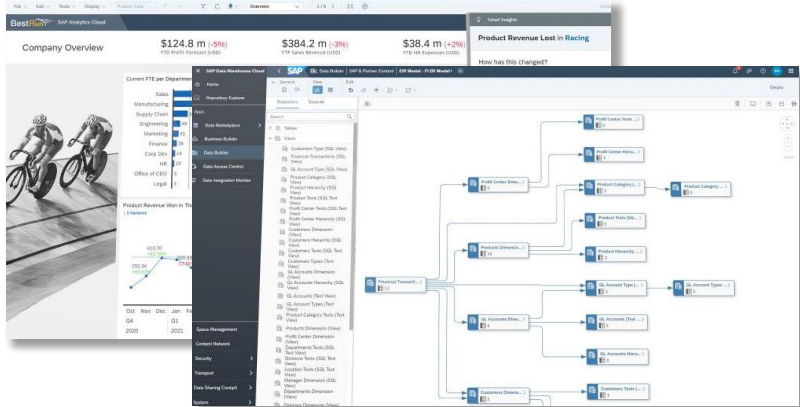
File Edit Tools Display Publish Data Overview 1/9

BestRun SAP Analytics Cloud

Company Overview

$124.8 m (-5%)
YTD Profit Forecast (USD)

$384.2 m (-3%)
YTD Sales Revenue (USD)

$38.4 m (+2%)
YTD HR Expenses (USD)

Smart Insights

Product Revenue Lost in Racing

How has this changed?

Current FTE per Department

Sales
Manufacturing
Supply Chain
Engineering
Marketing
Finance
Corp Dev
HR
Office of CEO
Legal

Product Revenue Won in Th
| Variance

410.70
251.04

Oct Nov Dec Jan Fe
Q4 Q1
2020 2021

SAP Data Warehouse Cloud

SAP Data Builder SAP & Partner Content ER Model - FI ER Model

Home
Repository Explorer
Data Marketplace
Business Builder
Data Builder
Data Access Control
Data Integration Monitor
Space Management
Content Network
Security
Transport
Data Sharing Cockpit
System

General View Edit

Repository Sources

Search

Tables
Views

Customer Type (SQL View)
Financial Transactions (SQL View)
GL Account Text (SQL View)
Product Category (SQL View)
Product Hierarchy (SQL View)
Product Texts (SQL View)
Profit Center Texts (SQL Text View)
Profit Center Hierarchy (SQL View)
Customers Dimension (View)
Customers Hierarchy (SQL View)
Customers Texts (SQL Text View)
Customer Types (Text View)
GL Accounts Dimension (View)
GL Accounts Hierarchy (SQL View)
GL Accounts (Text View)
GL Account Types (Text View)
Product Category Texts (SQL View)
Products Dimension (View)
Profit Center Dimension (View)
Departments Texts (SQL Text View)
Divisions Texts (SQL Text View)
Location Texts (SQL Text View)
Manager Dimension (SQL View)
Departments Dimension (View)

Details

Financial Transacti...
Profit Center Dime...
Profit Center Texts ...
Profit Center Hiera...
Product Category (...
Product Category ...
Products Dimensio...
Product Texts (SQ...
Product Hierarchy ...
GL Account Type (...
GL Account Types ...
GL Accounts Dime...
GL Accounts (Text ...
GL Accounts Hiera...
Customers Dimens...
Customers Texts (...